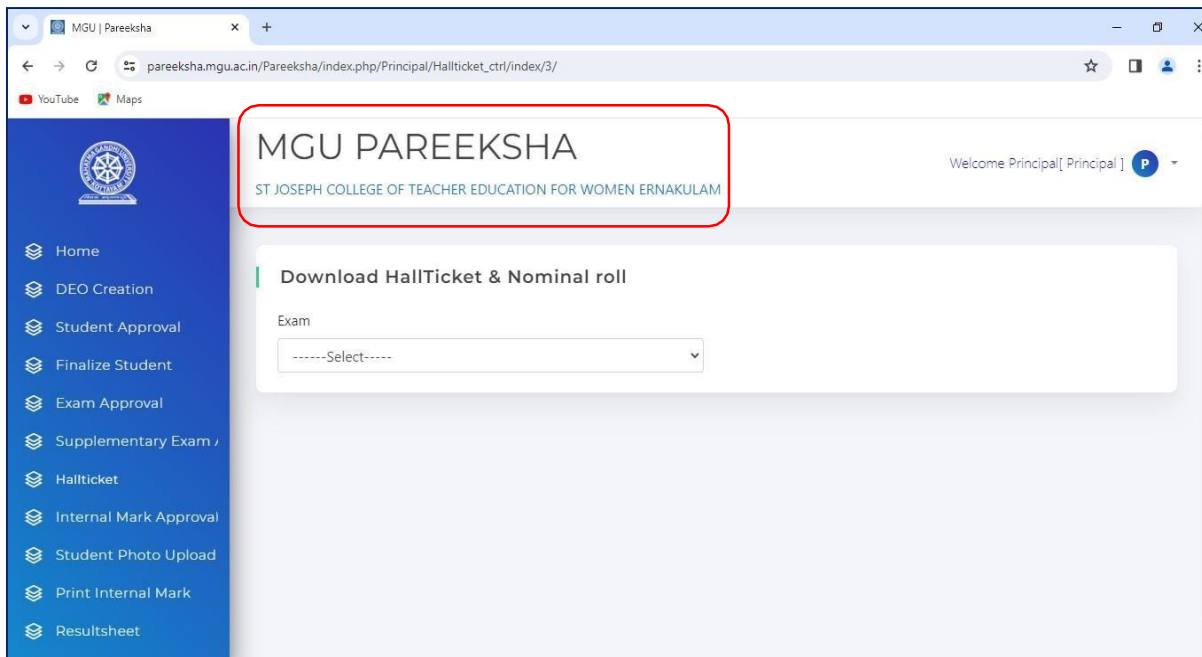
MGU | Pareeksha

pareeksha.mgu.ac.in/Pareeksha/index.php/Principal/Hallticket_ctrl/index/3/

YouTube Maps

MGU PAREEKSHA

ST JOSEPH COLLEGE OF TEACHER EDUCATION FOR WOMEN ERNAKULAM

Welcome Principal[ Principal ] P

Home
DEO Creation
Student Approval
Finalize Student
Exam Approval
Supplementary Exam /
Hallticket
Internal Mark Approval
Student Photo Upload
Print Internal Mark
Resultsheet

Download HallTicket & Nominal roll

Exam

------Select-----